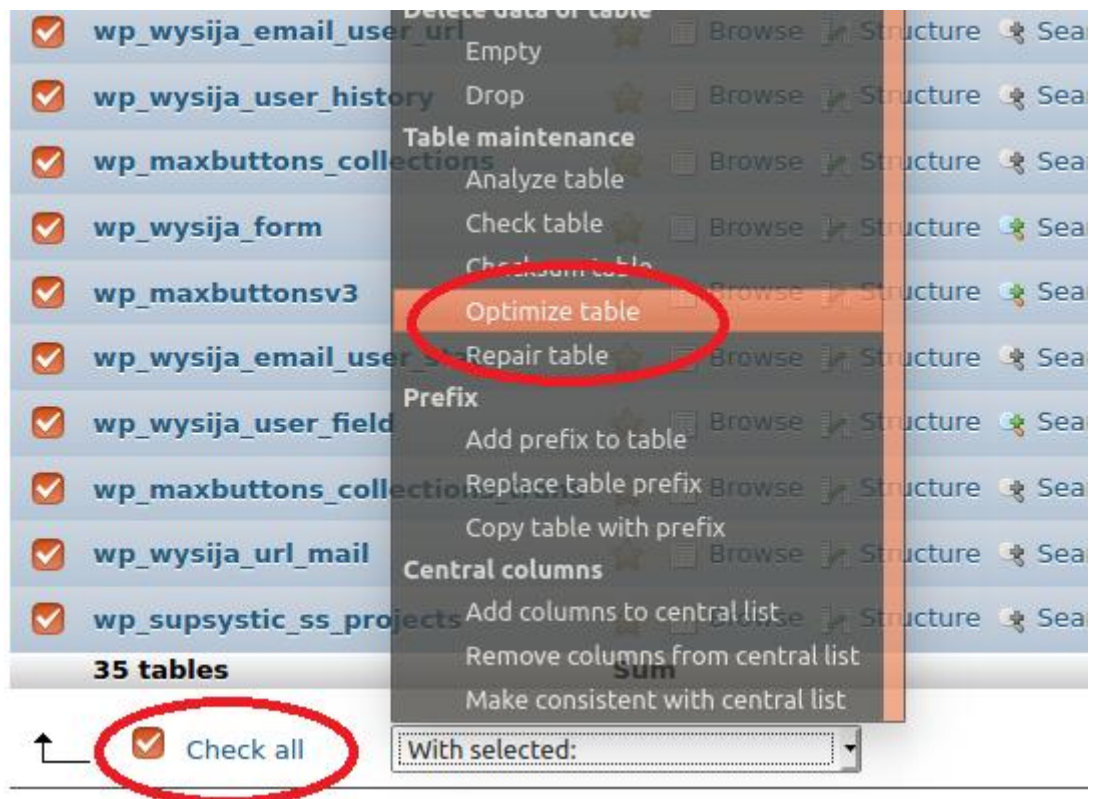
wp_wysija_email_user_url
wp_wysija_user_history
wp_maxbuttons_collections
wp_wysija_form
wp_maxbuttonsv3
wp_wysija_email_user_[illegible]
wp_wysija_user_field
wp_maxbuttons_collections_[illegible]
wp_wysija_url_mail
wp_supsystic_ss_projects

35 tables
Sum

Delete data or table
Empty
Drop
Table maintenance
Analyze table
Check table
Checksum table
Optimize table
Repair table
Prefix
Add prefix to table
Replace table prefix
Copy table with prefix
Central columns
Add columns to central list
Remove columns from central list
Make consistent with central list

Browse Structure Sea
Browse Structure Sea
Browse Structure Sea
Browse Structure Sea
Browse Structure Sea
Browse Structure Sea
Browse Structure Sea
Browse Structure Sea
Browse Structure Sea
Browse Structure Sea

Check all
With selected: